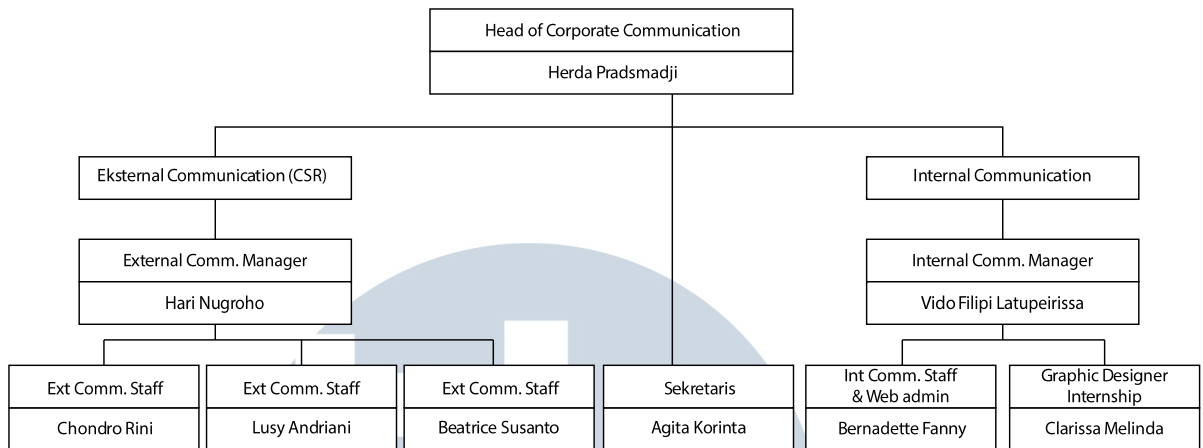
Head of Corporate Communication
Herda Pradsmadji

Eksternal Communication (CSR)

External Comm. Manager
Hari Nugroho

Internal Communication

Internal Comm. Manager
Vido Filipi Latupeirissa

Ext Comm. Staff
Chondro Rini

Ext Comm. Staff
Lusy Andriani

Ext Comm. Staff
Beatrice Susanto

Sekretaris
Agita Korinta

Int Comm. Staff & Web admin
Bernadette Fanny

Graphic Designer Internship
Clarissa Melinda